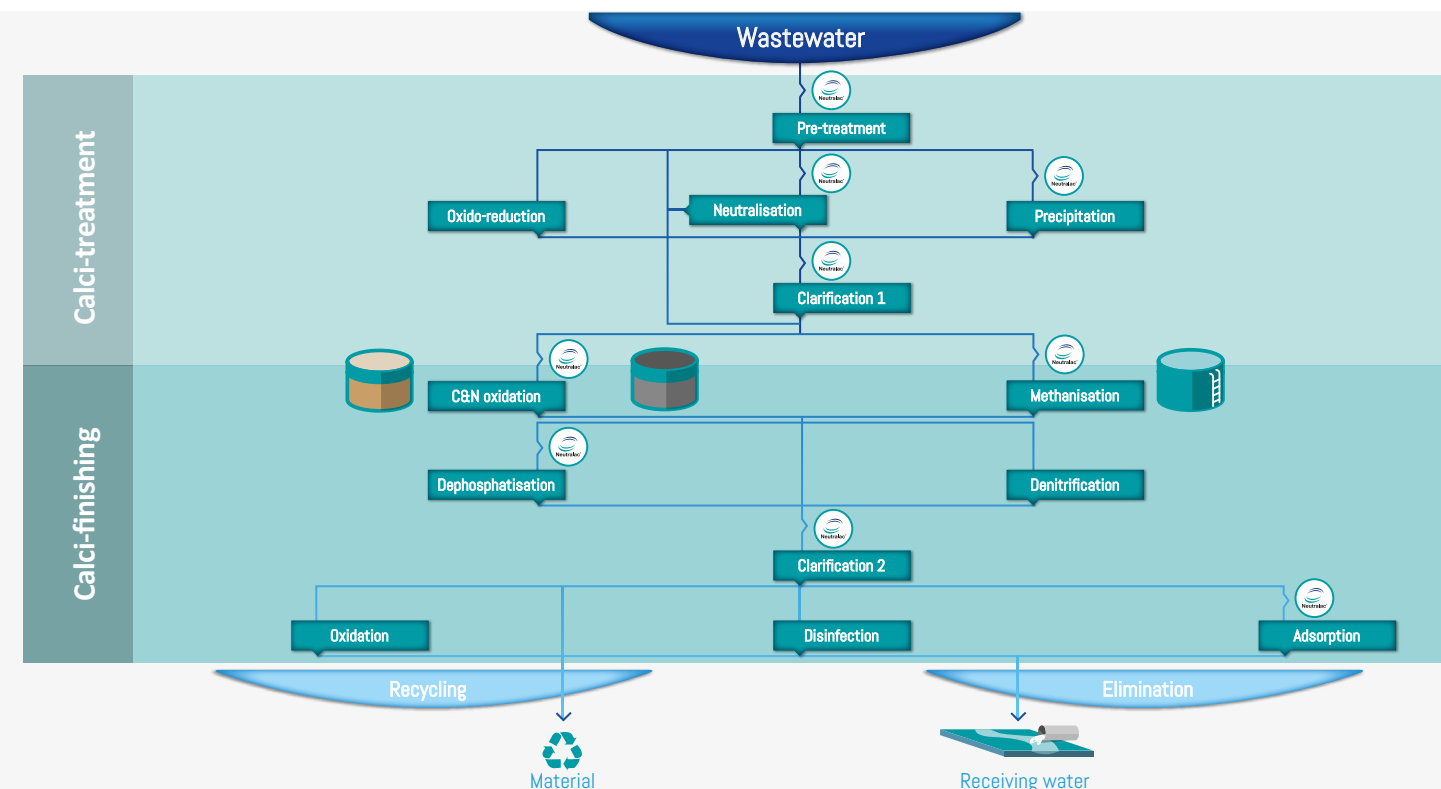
Wastewater

Calci-treatment

Neutralac

Pre-treatment

Neutralac

Neutralac

Oxido-reduction

Neutralisation

Precipitation

Neutralac

Clarification 1

Calci-finishing

Neutralac

Neutralac

C&N oxidation

Methanisation

Neutralac

Dephosphatisation

Denitrification

Neutralac

Clarification 2

Neutralac

Oxidation

Disinfection

Adsorption

Recycling

Elimination

Material

Receiving water